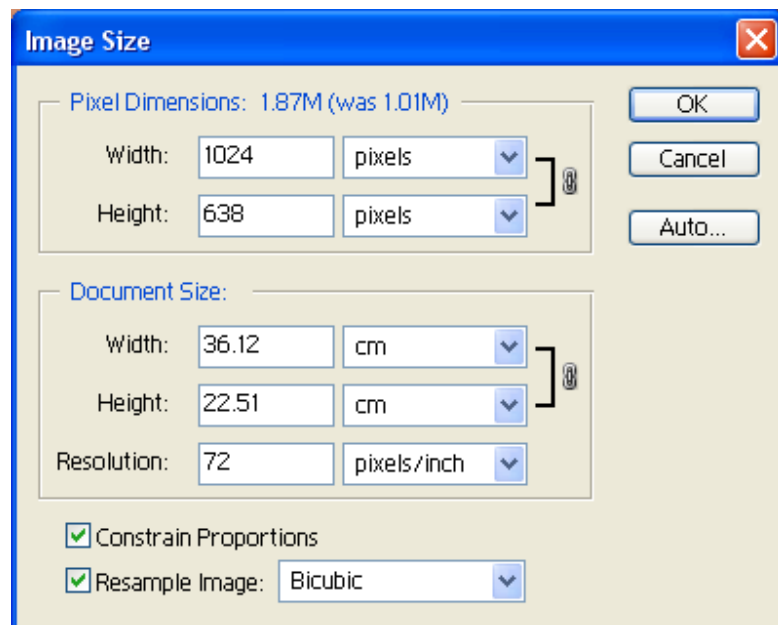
Image Size

Pixel Dimensions: 1.87M (was 1.01M)

Width: 1024 pixels

Height: 638 pixels

OK

Cancel

Auto...

Document Size:

Width: 36.12 cm

Height: 22.51 cm

Resolution: 72 pixels/inch

Constrain Proportions

Resample Image: Bicubic